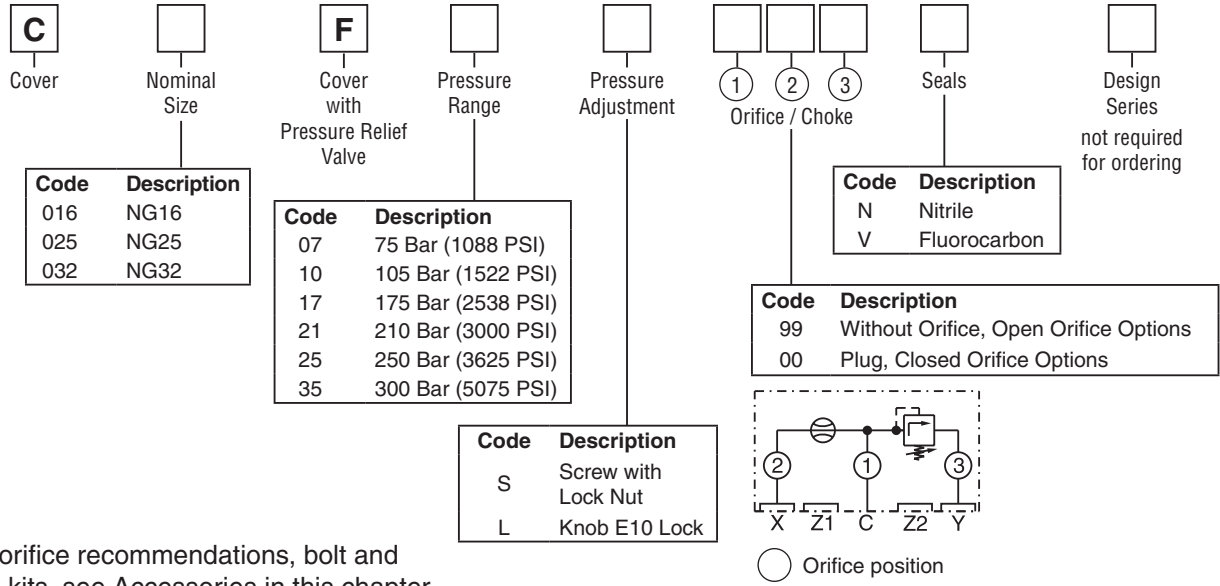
C
Cover

Nominal Size

| Code | Description |
|---|---|
| 016 | NG16 |
| 025 | NG25 |
| 032 | NG32 |

F
Cover with Pressure Relief Valve

Pressure Range

| Code | Description |
|---|---|
| 07 | 75 Bar (1088 PSI) |
| 10 | 105 Bar (1522 PSI) |
| 17 | 175 Bar (2538 PSI) |
| 21 | 210 Bar (3000 PSI) |
| 25 | 250 Bar (3625 PSI) |
| 35 | 300 Bar (5075 PSI) |

Pressure Adjustment

| Code | Description |
|---|---|
| S | Screw with Lock Nut |
| L | Knob E10 Lock |

1 2 3
Orifice / Choke

| Code | Description |
|---|---|
| 99 | Without Orifice, Open Orifice Options |
| 00 | Plug, Closed Orifice Options |

2 1 3
X Z1 C Z2 Y

Orifice position

Seals

| Code | Description |
|---|---|
| N | Nitrile |
| V | Fluorocarbon |

Design Series
not required for ordering

orifice recommendations, bolt and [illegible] kits, see Accessories in this chapter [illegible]